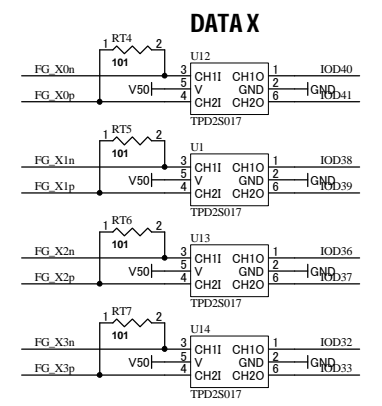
DATA X

RT4
1 2
101
FG_X0n
FG_X0p
V50
U12
3 CH1I CH1O 1
5 V GND 2
4 CH2I CH2O 6
TPD2S017
IOD40
GND
IOD41

RT5
1 2
101
FG_X1n
FG_X1p
V50
U1
3 CH1I CH1O 1
5 V GND 2
4 CH2I CH2O 6
TPD2S017
IOD38
GND
IOD39

RT6
1 2
101
FG_X2n
FG_X2p
V50
U13
3 CH1I CH1O 1
5 V GND 2
4 CH2I CH2O 6
TPD2S017
IOD36
GND
IOD37

RT7
1 2
101
FG_X3n
FG_X3p
V50
U14
3 CH1I CH1O 1
5 V GND 2
4 CH2I CH2O 6
TPD2S017
IOD32
GND
IOD33